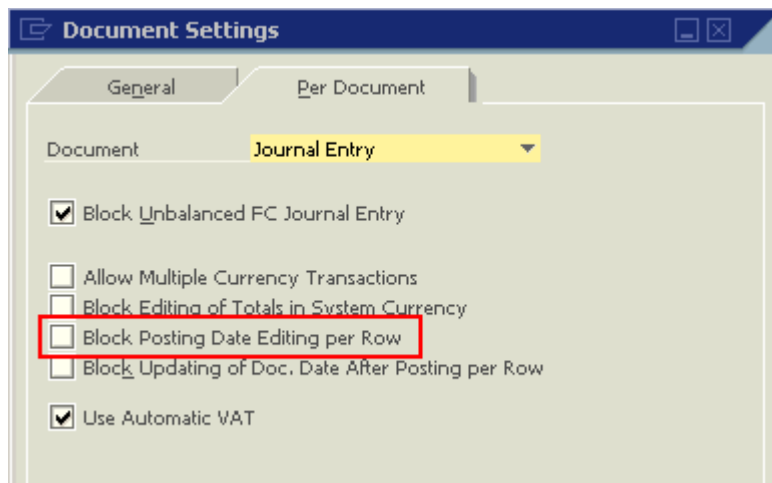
Document Settings

General

Per Document

Document

Journal Entry

Block Unbalanced FC Journal Entry

Allow Multiple Currency Transactions

Block Editing of Totals in System Currency

Block Posting Date Editing per Row

Block Updating of Doc. Date After Posting per Row

Use Automatic VAT